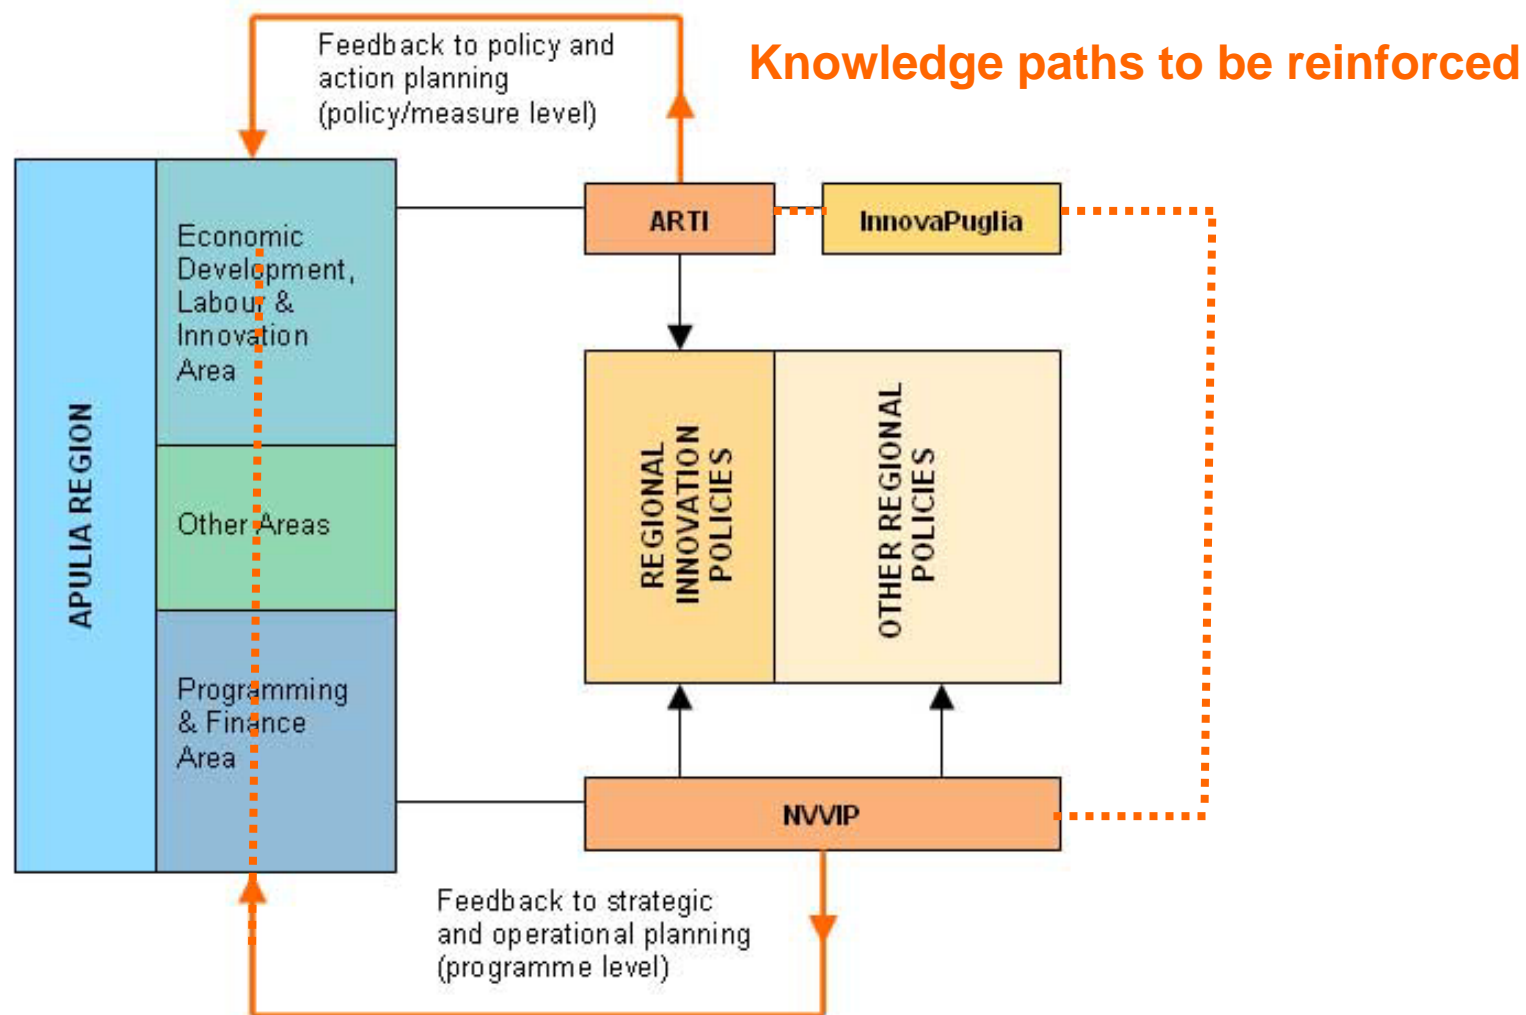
Knowledge paths to be reinforced

Feedback to policy and action planning (policy/measure level)

APULIA REGION

Economic Development, Labour & Innovation Area

Other Areas

Programming & Finance Area

ARTI

InnovaPuglia

REGIONAL INNOVATION POLICIES

OTHER REGIONAL POLICIES

NVVIP

Feedback to strategic and operational planning (programme level)